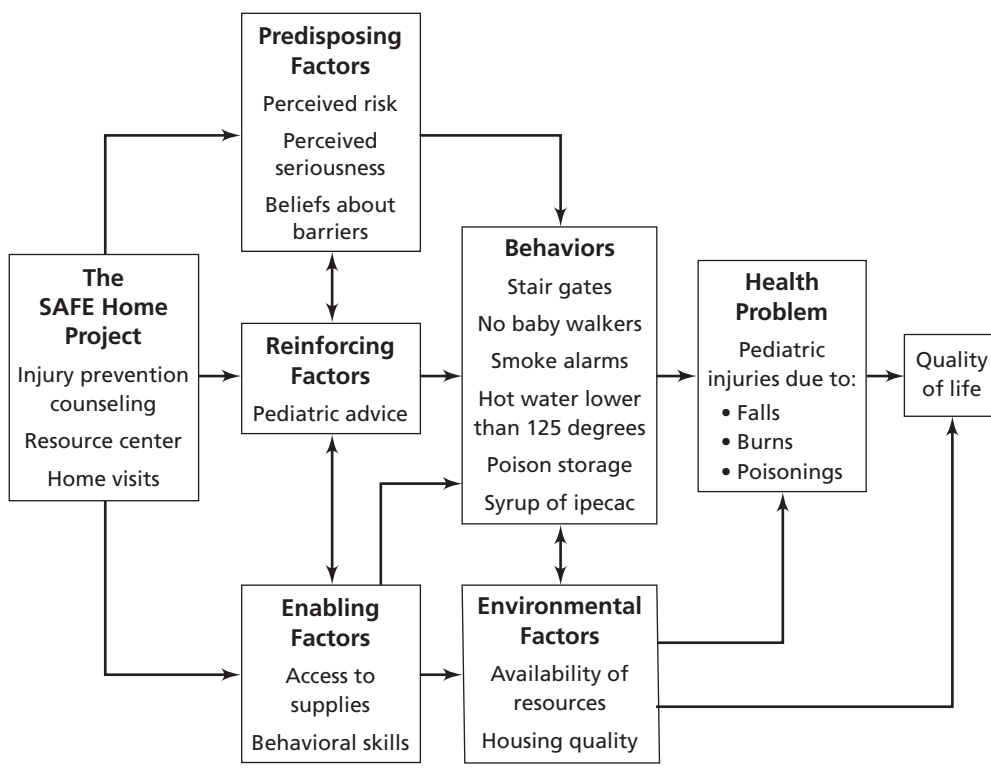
**The SAFE Home Project**
Injury prevention counseling
Resource center
Home visits

**Predisposing Factors**
Perceived risk
Perceived seriousness
Beliefs about barriers

**Reinforcing Factors**
Pediatric advice

**Enabling Factors**
Access to supplies
Behavioral skills

**Behaviors**
Stair gates
No baby walkers
Smoke alarms
Hot water lower than 125 degrees
Poison storage
Syrup of ipecac

**Environmental Factors**
Availability of resources
Housing quality

**Health Problem**
Pediatric injuries due to:
• Falls
• Burns
• Poisonings

Quality of life